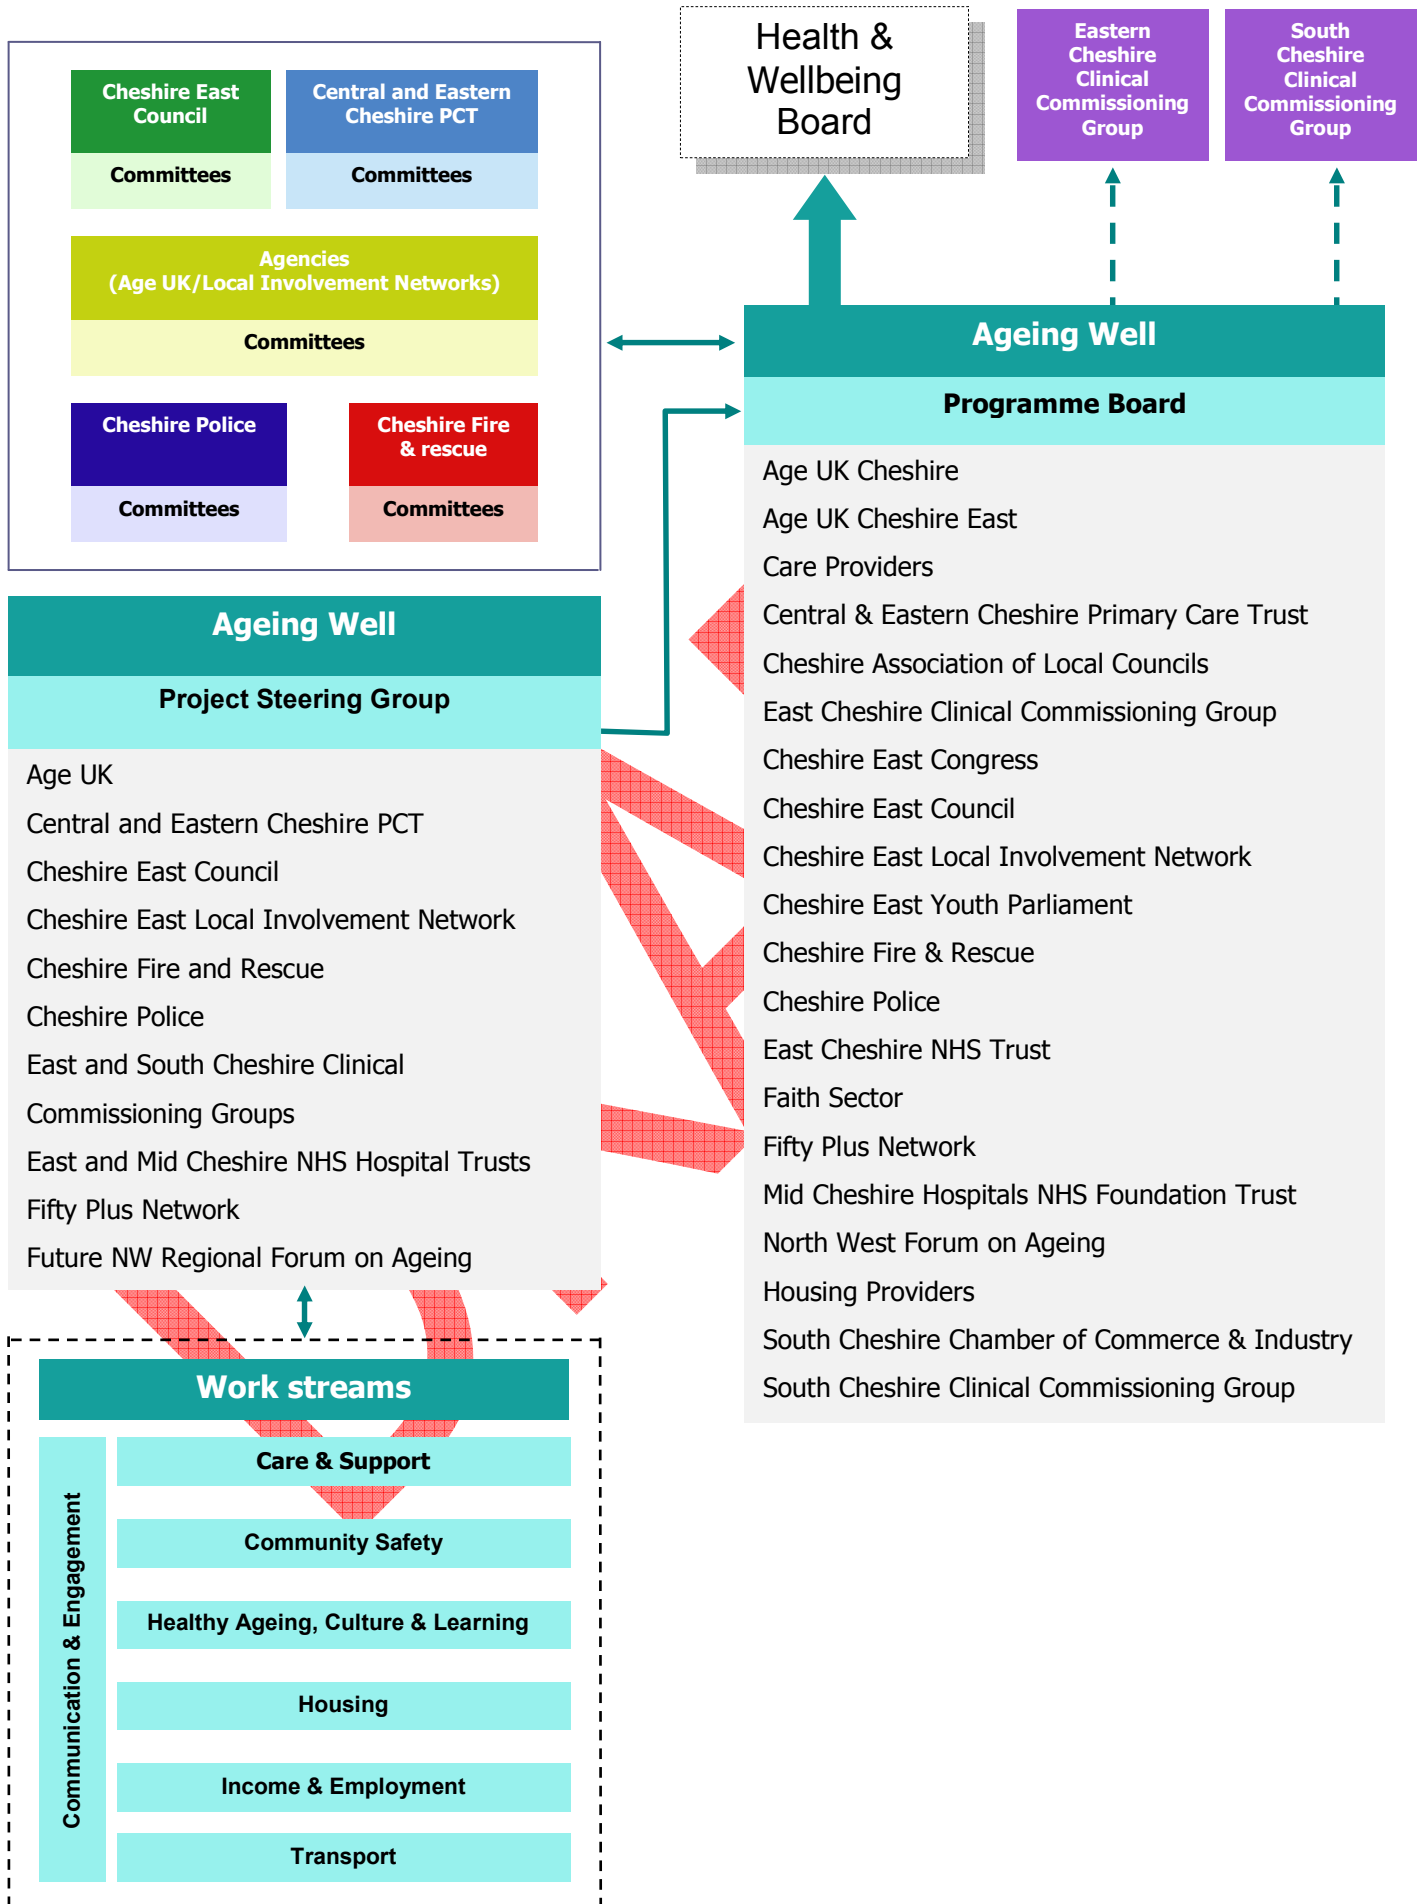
Cheshire East Council

Committees

Central and Eastern Cheshire PCT

Committees

Agencies
(Age UK/Local Involvement Networks)

Committees

Cheshire Police

Committees

Cheshire Fire & rescue

Committees

Health & Wellbeing Board

Eastern Cheshire Clinical Commissioning Group

South Cheshire Clinical Commissioning Group

Ageing Well

Programme Board

Age UK Cheshire
Age UK Cheshire East
Care Providers
Central & Eastern Cheshire Primary Care Trust
Cheshire Association of Local Councils
East Cheshire Clinical Commissioning Group
Cheshire East Congress
Cheshire East Council
Cheshire East Local Involvement Network
Cheshire East Youth Parliament
Cheshire Fire & Rescue
Cheshire Police
East Cheshire NHS Trust
Faith Sector
Fifty Plus Network
Mid Cheshire Hospitals NHS Foundation Trust
North West Forum on Ageing
Housing Providers
South Cheshire Chamber of Commerce & Industry
South Cheshire Clinical Commissioning Group

Ageing Well

Project Steering Group

Age UK
Central and Eastern Cheshire PCT
Cheshire East Council
Cheshire East Local Involvement Network
Cheshire Fire and Rescue
Cheshire Police
East and South Cheshire Clinical Commissioning Groups
East and Mid Cheshire NHS Hospital Trusts
Fifty Plus Network
Future NW Regional Forum on Ageing

Work streams

Communication & Engagement

Care & Support

Community Safety

Healthy Ageing, Culture & Learning

Housing

Income & Employment

Transport